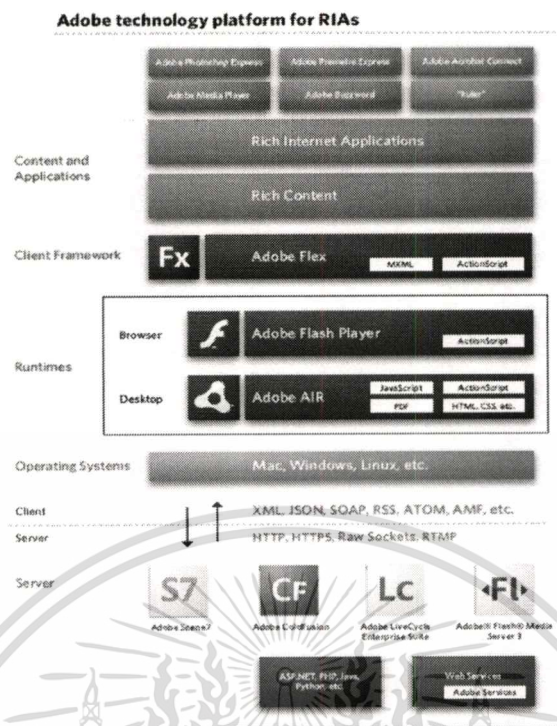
Adobe technology platform for RIAs

Adobe Photoshop Express

Adobe Premiere Express

Adobe Acrobat Connect

Adobe Media Player

Adobe Buzzword

"Kuler"

Content and Applications

Rich Internet Applications

Rich Content

Client Framework

Fx

Adobe Flex

MXML

ActionScript

Runtimes

Browser

Adobe Flash Player

ActionScript

Desktop

Adobe AIR

JavaScript

ActionScript

PDF

HTML, CSS, etc.

Operating Systems

Mac, Windows, Linux, etc.

Client

XML, JSON, SOAP, RSS, ATOM, AMF, etc.

Server

HTTP, HTTPS, Raw Sockets, RTMP

Server

S7

Adobe Scene7

CF

Adobe ColdFusion

Lc

Adobe LiveCycle Enterprise Suite

Fl

Adobe® Flash® Media Server 3

ASP.NET, PHP, Java, Python, etc.

Web Services

Adobe Services